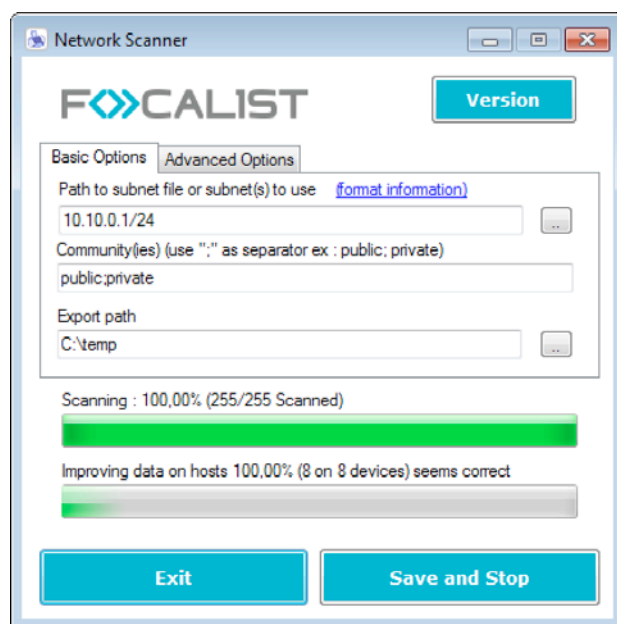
Network Scanner

FOCALIST

Version

Basic Options
Advanced Options

Path to subnet file or subnet(s) to use (format information)

10.10.0.1/24

...

Community(ies) (use ";" as separator ex : public; private)

public;private

Export path

C:\temp

...

Scanning : 100,00% (255/255 Scanned)

Improving data on hosts 100,00% (8 on 8 devices) seems correct

Exit

Save and Stop